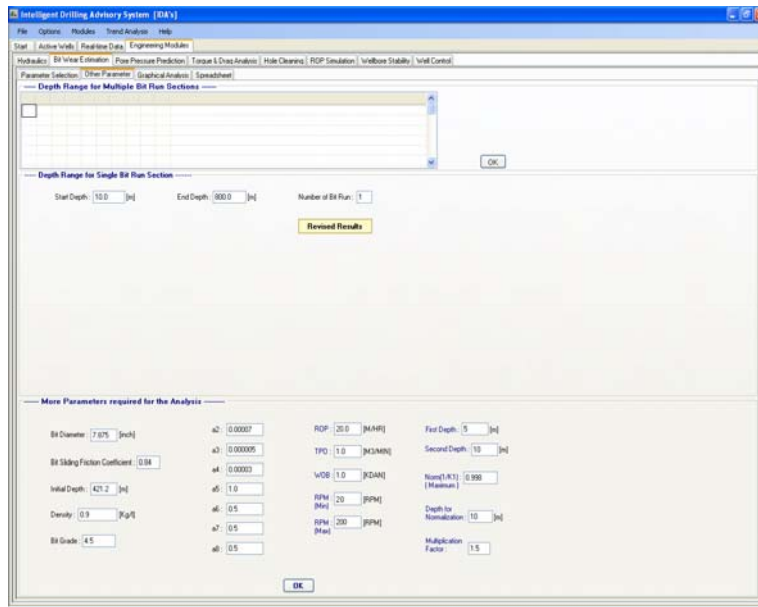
Intelligent Drilling Advisory System [IDA's]

File Options Modules Trend Analysis Help

Start | Active Wells | Realtime Data | Engineering Modules

Hydraulics | Bit Wear Estimation | Pore Pressure Prediction | Torque & Drag Analysis | Hole Cleaning | ROP Simulation | Wellbore Stability | Well Control

Parameter Selection | Other Parameter | Graphical Analysis | Spreadsheet

Depth Range for Multiple Bit Run Sections

OK

Depth Range for Single Bit Run Section

Start Depth: 10.0 [m] End Depth: 800.0 [m] Number of Bit Run: 1

Revised Results

More Parameters required for the Analysis

Bit Diameter: 7.875 [inch]

Bit Sliding Friction Coefficient: 0.84

Initial Depth: 421.2 [m]

Density: 0.9 [Kg/l]

Bit Grade: 4.5

a2: 0.00007

a3: 0.000005

a4: 0.00003

a5: 1.0

a6: 0.5

a7: 0.5

a8: 0.5

ROP: 20.0 [M/HR]

TPD: 1.0 [M3/MIN]

WOB: 1.0 [KDAN]

RPM (Min): 20 [RPM]

RPM (Max): 200 [RPM]

First Depth: 5 [m]

Second Depth: 10 [m]

Norm(1/K1) (Maximum): 0.998

Depth for Normalization: 10 [m]

Multiplication Factor: 1.5

OK